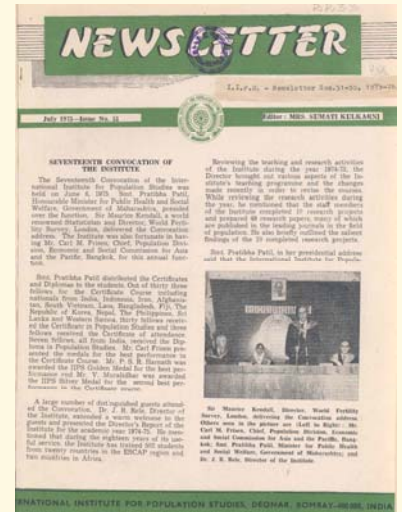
NEWSLETTER

I.I.P.S. – Newsletter Nos.31-35, 1973-76

July 1975—Issue No. 33

Editor: MRS. SUMATI KULKARNI

SEVENTEENTH CONVOCATION OF THE INSTITUTE

The Seventeenth Convocation of the International Institute for Population Studies was held on June 4, 1975. Smt. Pratibha Patil, Honourable Minister for Public Health and Social Welfare, Government of Maharashtra, presided over the function. Sir Maurice Kendall, a world renowned Statistician and Director, World Fertility Survey, London, delivered the Convocation address. The Institute was also fortunate in having Mr. Carl M. Frisen, Chief, Population Division, Economic and Social Commission for Asia and the Pacific, Bangkok, for this annual function.

Smt. Pratibha Patil distributed the Certificates and Diplomas to the students. Out of thirty three fellows for the Certificate Course including nationals from India, Indonesia, Iran, Afghanistan, South Vietnam, Laos, Bangladesh, Fiji, The Republic of Korea, Nepal, The Philippines, Sri Lanka and Western Samoa, thirty fellows received the Certificate in Population Studies and three fellows received the Certificate of attendance. Seven fellows, all from India, received the Diploma in Population Studies. Mr. Carl Frisen presented the medals for the best performance in the Certificate Course. Mr. P. S. R. Ramesh was awarded the IIPS Golden Medal for the best performance and Mr. V. Muralidhar was awarded the IIPS Silver Medal for the second best performance in the Certificate course.

A large number of distinguished guests attended the Convocation. Dr. J. R. Rele, Director of the Institute, extended a warm welcome to the guests and presented the Director's Report of the Institute for the academic year 1974-75. He mentioned that during the eighteen years of its useful service, the Institute has trained 502 students from twenty countries in the ESCAP region and two countries in Africa.

Reviewing the teaching and research activities of the Institute during the year 1974-75, the Director brought out various aspects of the Institute's teaching programme and the changes made recently in order to revise the courses. While reviewing the research activities during the year, he mentioned that the staff members of the Institute completed 17 research projects and prepared 40 research papers, many of which are published in the leading journals in the field of population. He also briefly outlined the salient findings of the 19 completed research projects.

Smt. Pratibha Patil, in her presidential address said that the International Institute for Popula-

Sir Maurice Kendall, Director, World Fertility Survey, London, delivering the Convocation address. Others seen in the picture are (Left to Right):- Mr. Carl M. Frisen, Chief, Population Division, Economic and Social Commission for Asia and the Pacific, Bangkok; Smt. Pratibha Patil, Minister for Public Health and Social Welfare, Government of Maharashtra; and Dr. J. R. Rele, Director of the Institute.

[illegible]NATIONAL INSTITUTE FOR POPULATION STUDIES, DEONAR, BOMBAY-400088, INDIA